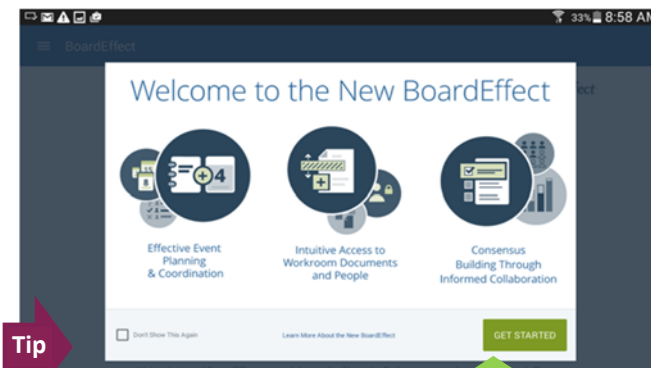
33% 8:58 AM

BoardEffect

ffect

Welcome to the New BoardEffect

4

Effective Event Planning & Coordination

Intuitive Access to Workroom Documents and People

Consensus Building Through Informed Collaboration

Don't Show This Again

Learn More About the New BoardEffect

GET STARTED

Tip